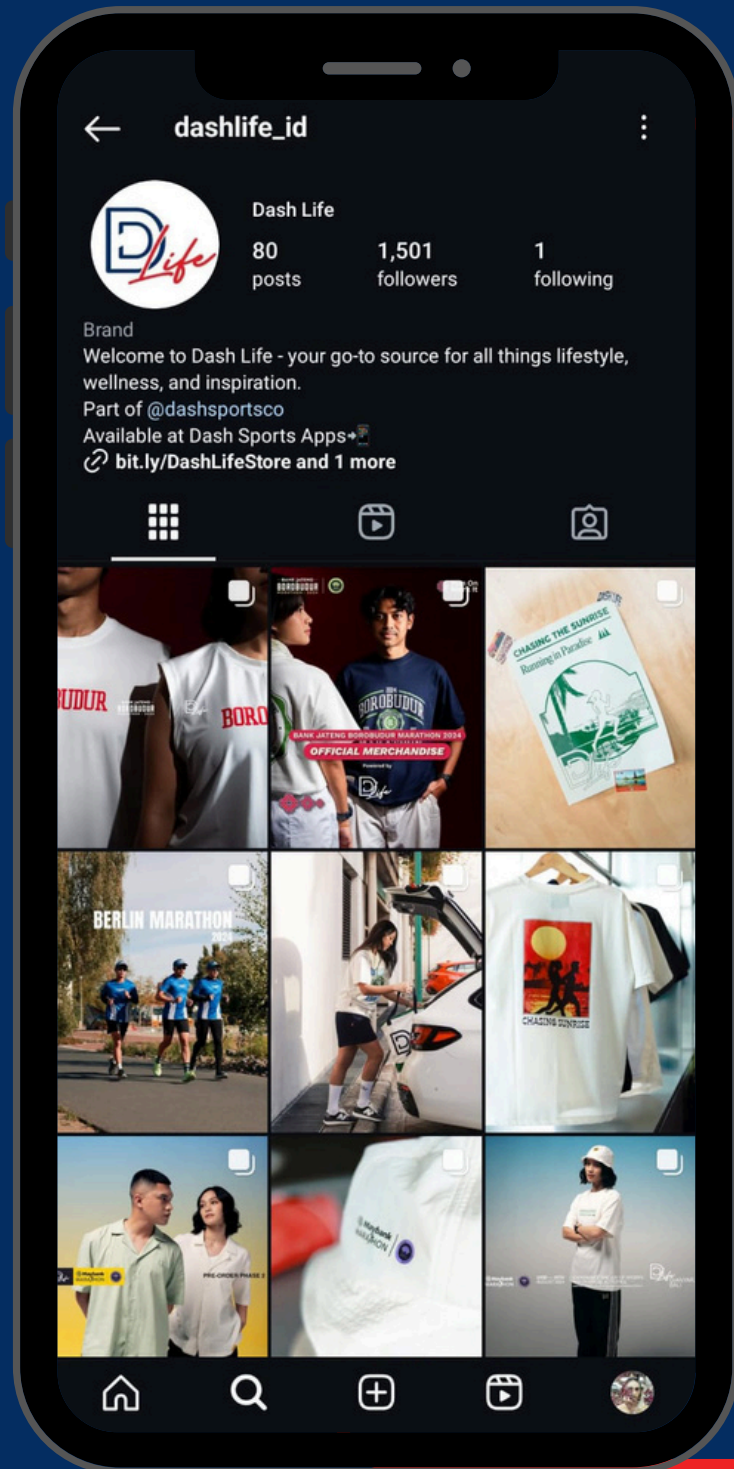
dashlife_id

Life

Dash Life

80
posts

1,501
followers

1
following

Brand
Welcome to Dash Life - your go-to source for all things lifestyle, wellness, and inspiration.
Part of @dashsportsco
Available at Dash Sports Apps→📱
bit.ly/DashLifeStore and 1 more

UDUR

BORO

BANK JATENG BOROBUDUR

BOROBUDUR

BANK JATENG BOROBUDUR MARATHON 2024

OFFICIAL MERCHANDISE

Powered by

Life

CHASING THE SUNRISE

Running in Paradise

BERLIN MARATHON

2024

CHASING SUNRISE

Maybank MARATHON

PRE-ORDER PHASE 2

Maybank MARATHON

Maybank MARATHON